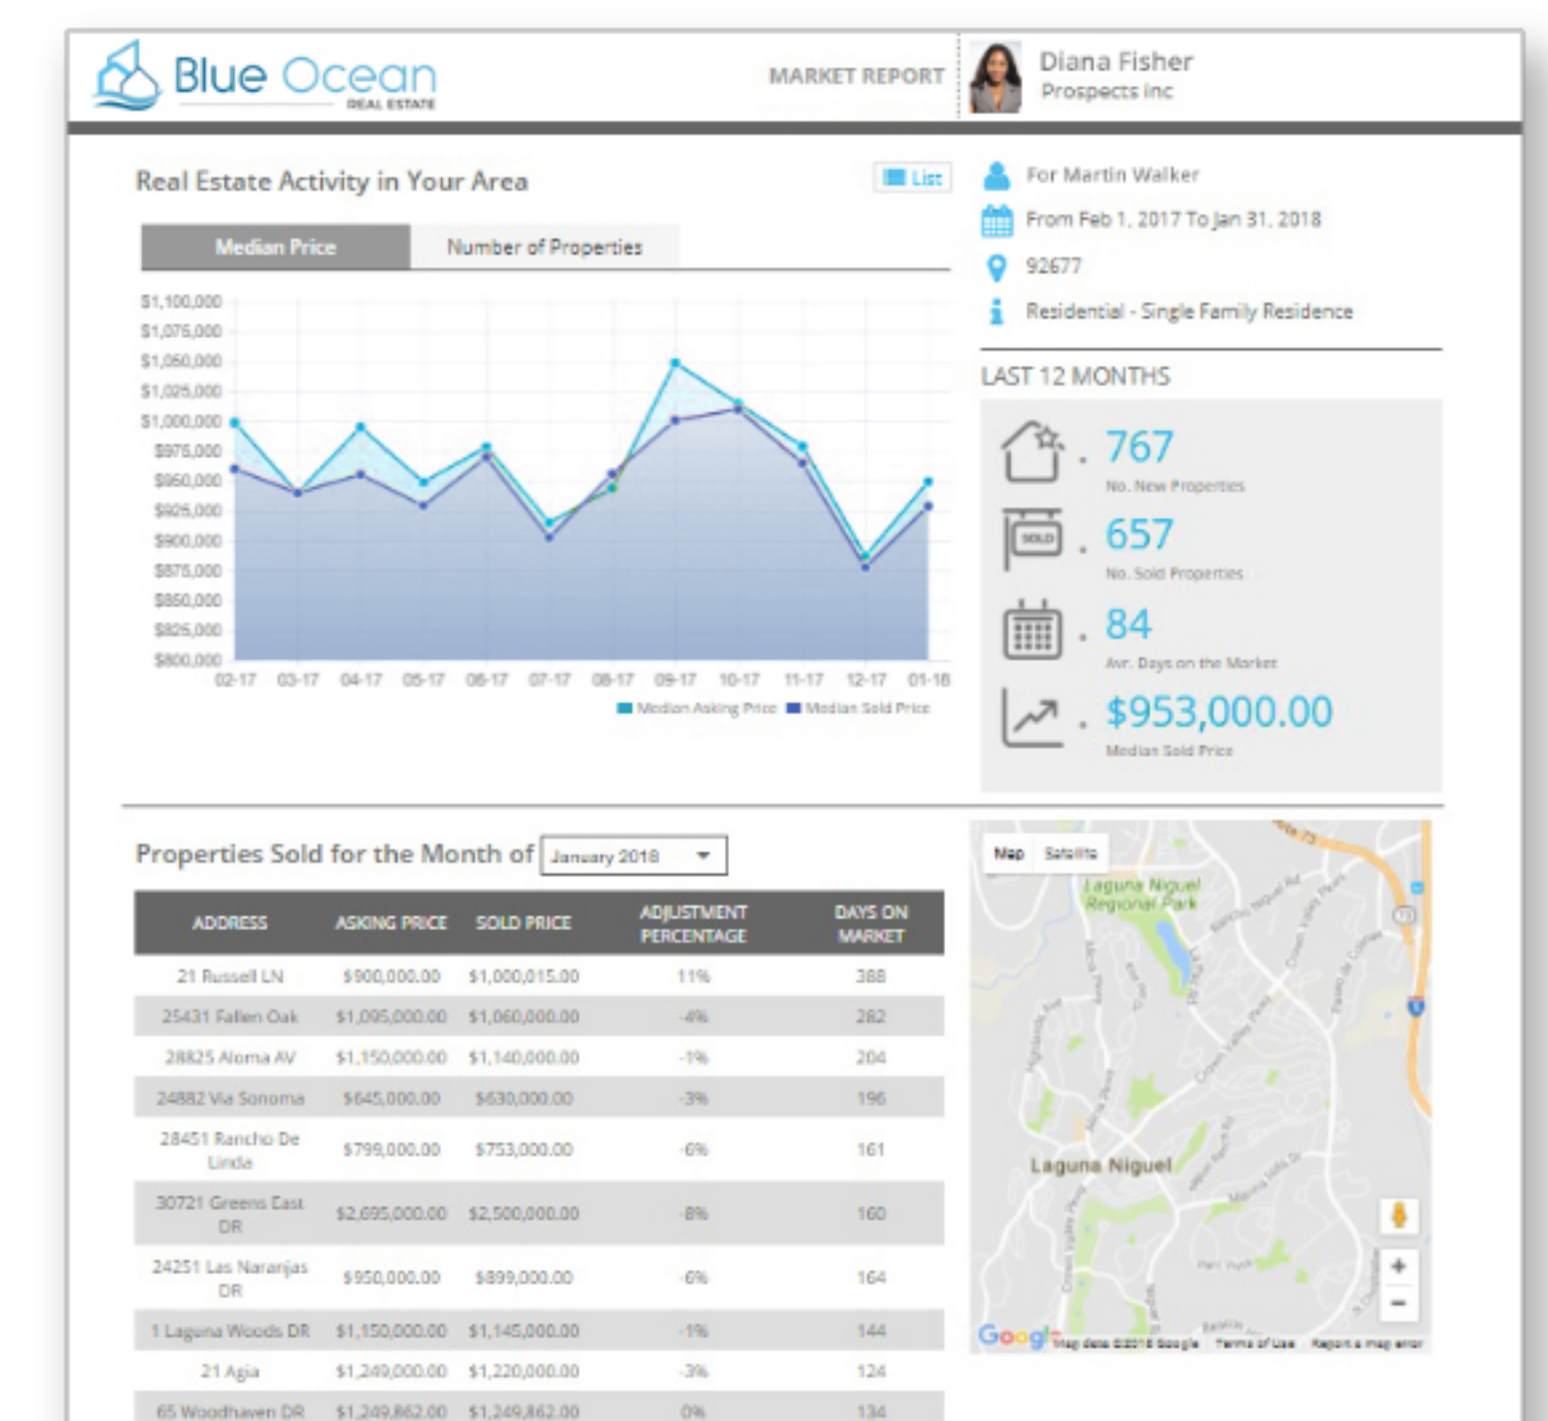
Blue Ocean
REAL ESTATE

MARKET REPORT

Diana Fisher
Prospects inc

Real Estate Activity in Your Area

List

Median Price | Number of Properties

$1,100,000
$1,075,000
$1,050,000
$1,025,000
$1,000,000
$975,000
$950,000
$925,000
$900,000
$875,000
$850,000
$825,000
$800,000

02-17 03-17 04-17 05-17 06-17 07-17 08-17 09-17 10-17 11-17 12-17 01-18

Median Asking Price  Median Sold Price

For Martin Walker
From Feb 1, 2017 To Jan 31, 2018
92677
Residential - Single Family Residence

LAST 12 MONTHS

. 767
No. New Properties

SOLD
. 657
No. Sold Properties

. 84
Avr. Days on the Market

. $953,000.00
Median Sold Price

Properties Sold for the Month of January 2018

| ADDRESS | ASKING PRICE | SOLD PRICE | ADJUSTMENT PERCENTAGE | DAYS ON MARKET |
|---|---|---|---|---|
| 21 Russell LN | $900,000.00 | $1,000,015.00 | 11% | 388 |
| 25431 Fallen Oak | $1,095,000.00 | $1,060,000.00 | -4% | 282 |
| 28825 Aloma AV | $1,150,000.00 | $1,140,000.00 | -1% | 204 |
| 24882 Via Sonoma | $645,000.00 | $630,000.00 | -3% | 196 |
| 28451 Rancho De Linda | $799,000.00 | $753,000.00 | -6% | 161 |
| 30721 Greens East DR | $2,695,000.00 | $2,500,000.00 | -8% | 160 |
| 24251 Las Naranjas DR | $950,000.00 | $899,000.00 | -6% | 164 |
| 1 Laguna Woods DR | $1,150,000.00 | $1,145,000.00 | -1% | 144 |
| 21 Agia | $1,249,000.00 | $1,220,000.00 | -3% | 124 |
| 65 Woodhaven DR | $1,249,862.00 | $1,249,862.00 | 0% | 134 |

Map Satellite
Laguna Niguel Regional Park
Laguna Niguel
Google Map data ©2018 Google Terms of Use Report a map error